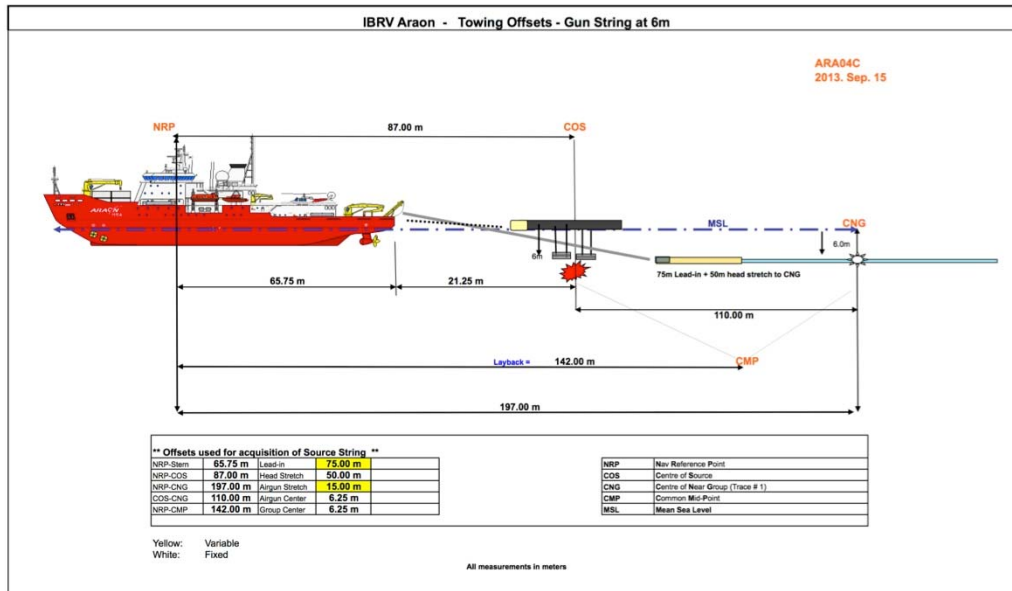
IBRV Araon - Towing Offsets - Gun String at 6m

ARA04C
2013. Sep. 15

NRP

87.00 m

COS

ARAON

MSL

CNG

6.0m

6m

75m Lead-in + 50m head stretch to CNG

65.75 m

21.25 m

110.00 m

Layback = 142.00 m

CMP

197.00 m

** Offsets used for acquisition of Source String **

| | | | |
|---|---|---|---|
| NRP-Stern | 65.75 m | Lead-in | 75.00 m |
| NRP-COS | 87.00 m | Head Stretch | 50.00 m |
| NRP-CNG | 197.00 m | Airgun Stretch | 15.00 m |
| COS-CNG | 110.00 m | Airgun Center | 6.25 m |
| NRP-CMP | 142.00 m | Group Center | 6.25 m |

| | |
|---|---|
| NRP | Nav Reference Point |
| COS | Centre of Source |
| CNG | Centre of Near Group (Trace # 1) |
| CMP | Common Mid-Point |
| MSL | Mean Sea Level |

Yellow: Variable
White: Fixed

All measurements in meters